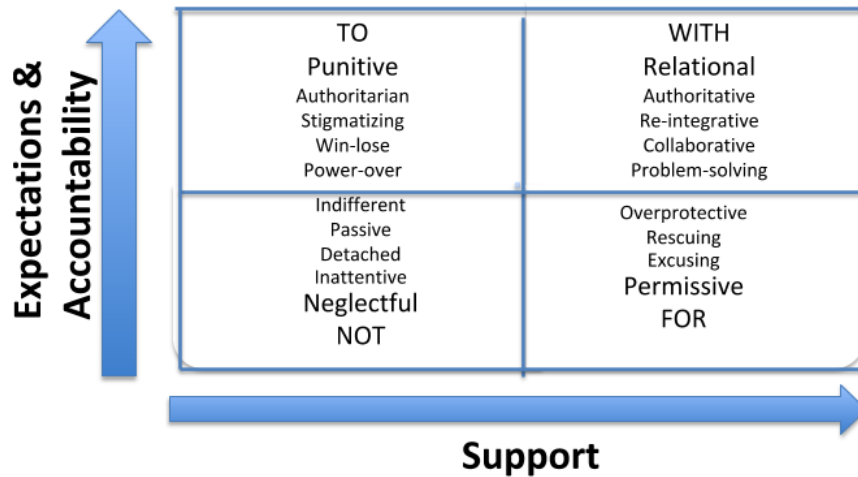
Expectations & Accountability

TO
Punitive
Authoritarian
Stigmatizing
Win-lose
Power-over

WITH
Relational
Authoritative
Re-integrative
Collaborative
Problem-solving

Indifferent
Passive
Detached
Inattentive
Neglectful
NOT

Overprotective
Rescuing
Excusing
Permissive
FOR

Support